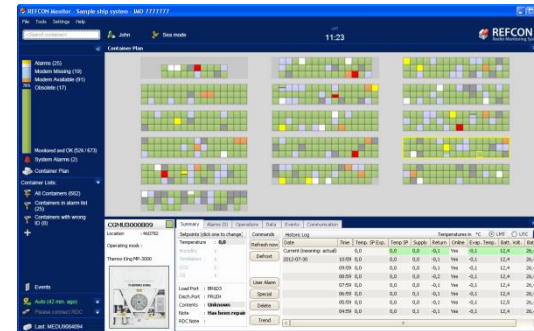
REFCON Monitor - Sample ship system - IMO 7777777

File Tools Settings Help

John Sea mode 11:23 REFCON

Container Plan

Alarms (25)
Modem Missing (19)
Modem Available (81)
Obsolete (17)

Monitored and OK (524 / 673)
System Alarms (2)
Container Plan

Container Lists
All Containers (692)
Containers in alarm list (25)
Containers with wrong ID (8)

Events
Auto (42 min. ago)
Please connect REQ
Last: MEDU9064094

CGMU3000009

Location 462782
Operating mode
Thermo King MP-3000

Summary Alarms (0) Operations Data Events Communication

Setpoints (click one to change) Commands Historic Log Temperatures in °C LMT UTC

Temperature 0,0 Refresh now
Defrost
User Alarm
Special
Delete
Trend

Load Port BRSDO
Disch.Port FRLEH
Contents Unknown
Note Has been repair
RDC Note

| Date | Time | Temp. SP Exp. | Temp SP | Supply | Return | Online | Evap. Temp. | Batt. Volt. |
|---|---|---|---|---|---|---|---|---|
| Current (meaning: actual) | | 0,0 | 0,0 | 0,0 | -0,1 | Yes | -0,1 | 12,4 |
| 2012-07-30 | 10:59 | 0,0 | 0,0 | 0,0 | -0,1 | Yes | -0,1 | 12,4 |
| | 09:59 | 0,0 | 0,0 | 0,0 | -0,1 | Yes | -0,1 | 12,4 |
| | 08:59 | 0,0 | 0,0 | 0,0 | -0,1 | Yes | -0,1 | 12,4 |
| | 07:59 | 0,0 | 0,0 | 0,0 | -0,1 | Yes | -0,1 | 12,4 |
| | 06:59 | 0,0 | 0,0 | 0,0 | -0,1 | Yes | -0,1 | 12,4 |
| | 05:59 | 0,0 | 0,0 | 0,0 | -0,1 | Yes | -0,1 | 12,4 |
| | 04:59 | 0,0 | 0,0 | 0,0 | -0,1 | Yes | -0,1 | 12,4 |